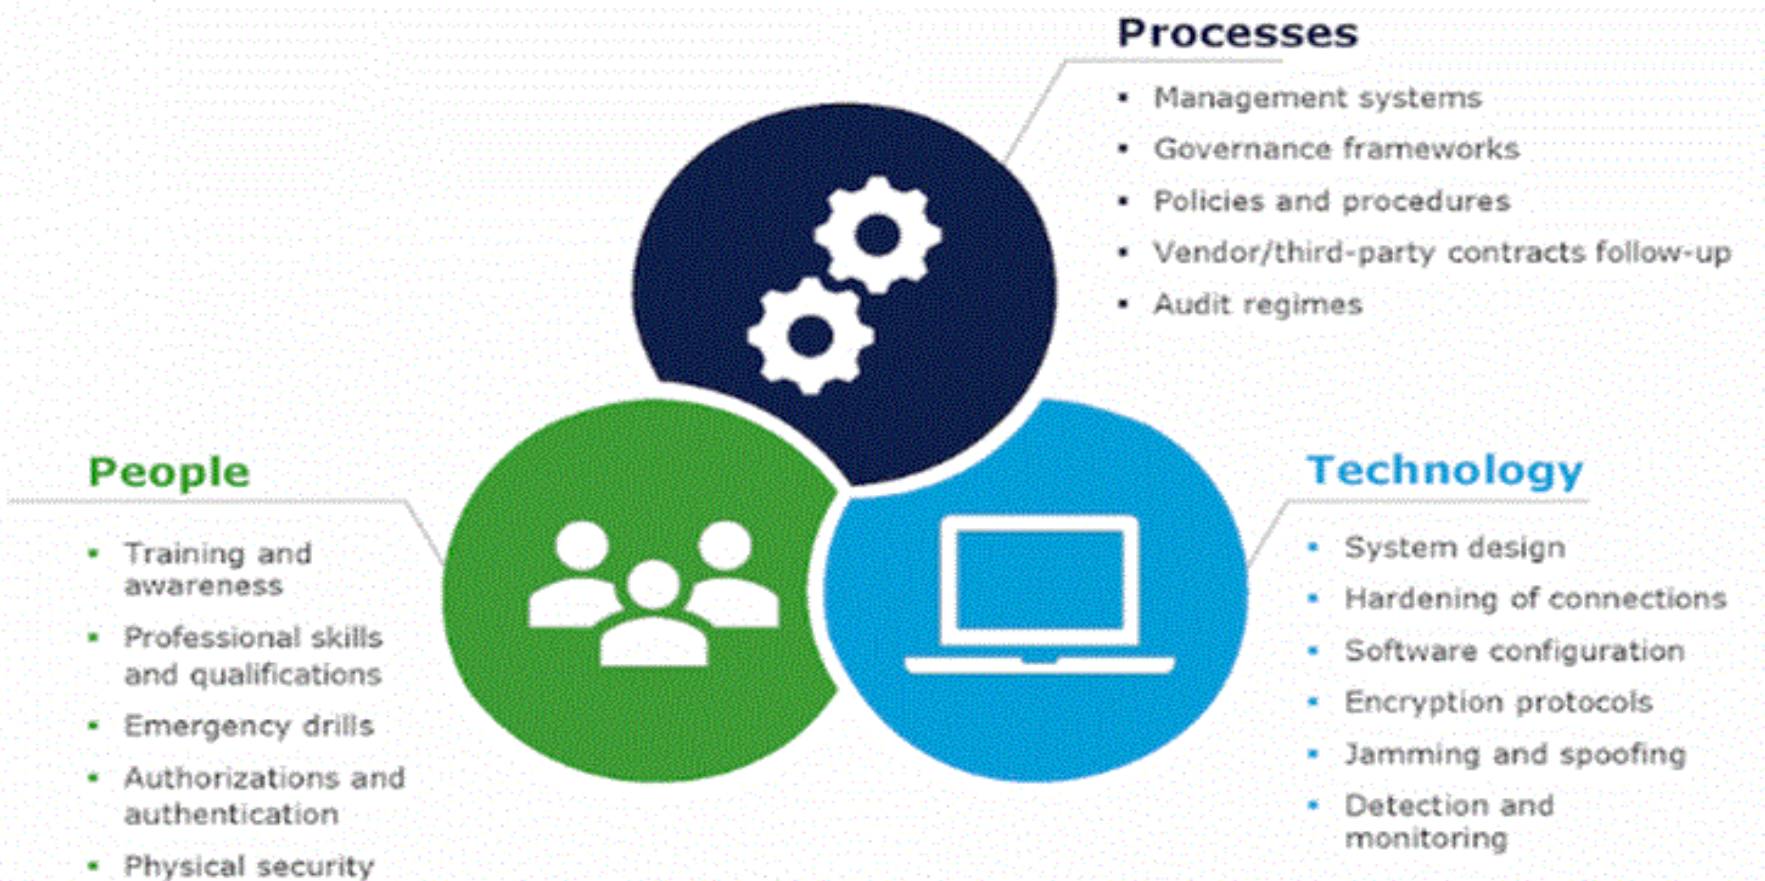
Processes

- Management systems
- Governance frameworks
- Policies and procedures
- Vendor/third-party contracts follow-up
- Audit regimes

People

- Training and awareness
- Professional skills and qualifications
- Emergency drills
- Authorizations and authentication
- Physical security

Technology

- System design
- Hardening of connections
- Software configuration
- Encryption protocols
- Jamming and spoofing
- Detection and monitoring